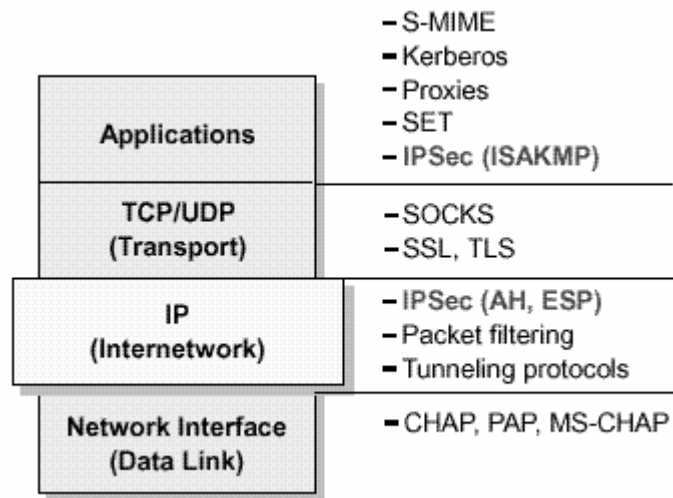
Applications

- S-MIME
- Kerberos
- Proxies
- SET
- IPSec (ISAKMP)

TCP/UDP (Transport)

- SOCKS
- SSL, TLS

IP (Internetwork)

- IPSec (AH, ESP)
- Packet filtering
- Tunneling protocols

Network Interface (Data Link)

- CHAP, PAP, MS-CHAP